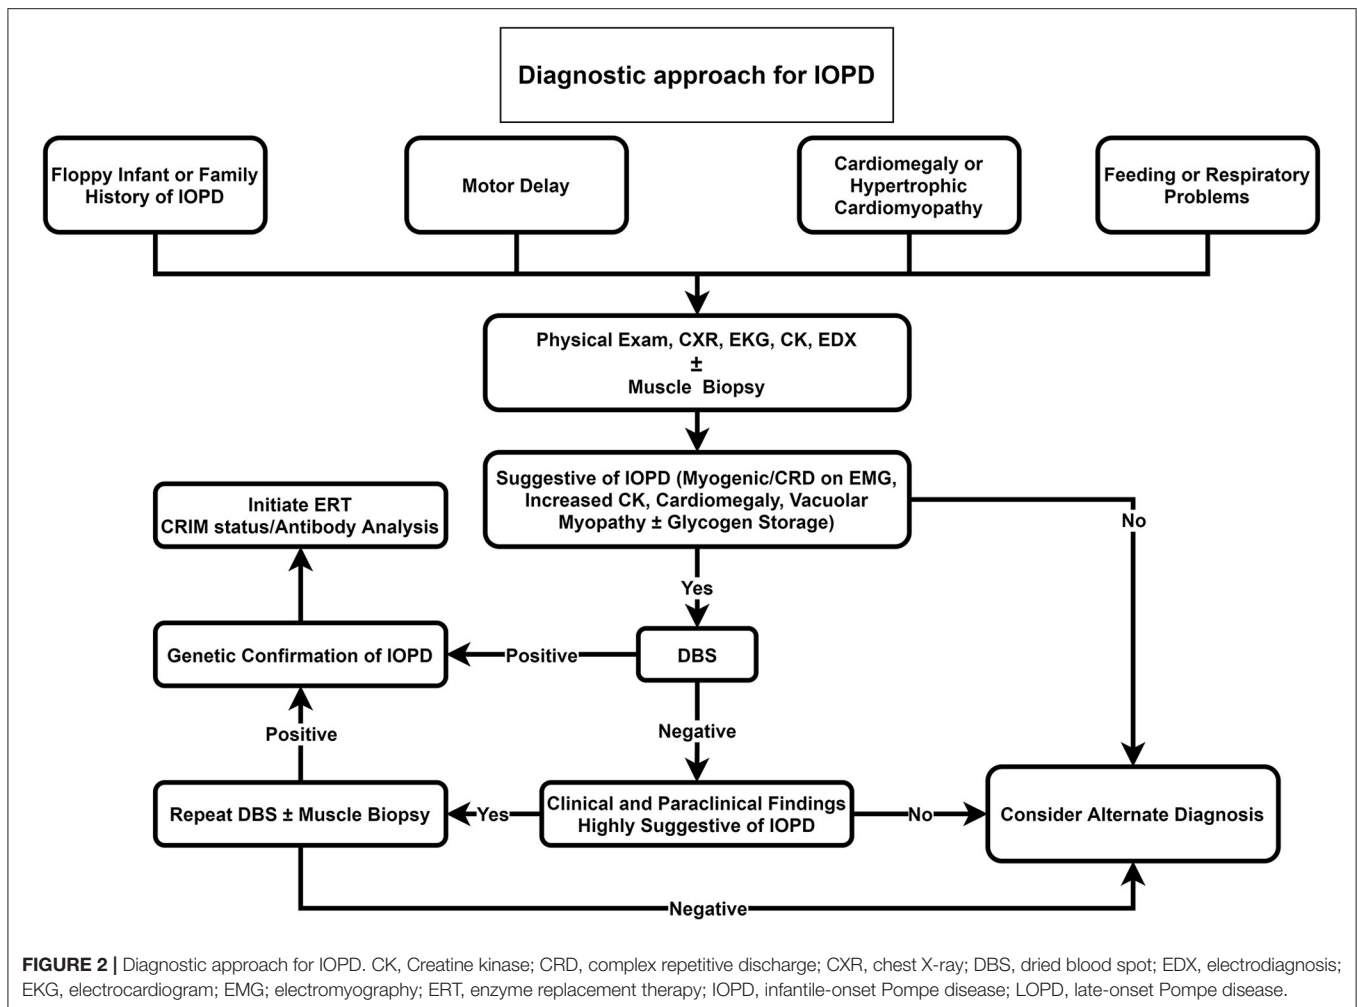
Diagnostic approach for IOPD

Floppy Infant or Family History of IOPD

Motor Delay

Cardiomegaly or Hypertrophic Cardiomyopathy

Feeding or Respiratory Problems

Physical Exam, CXR, EKG, CK, EDX
±
Muscle Biopsy

Suggestive of IOPD (Myogenic/CRD on EMG, Increased CK, Cardiomegaly, Vacuolar Myopathy ± Glycogen Storage)

Initiate ERT
CRIM status/Antibody Analysis

No

Yes

Genetic Confirmation of IOPD

Positive

DBS

Negative

Positive

Repeat DBS ± Muscle Biopsy

Yes

Clinical and Paraclinical Findings Highly Suggestive of IOPD

No

Consider Alternate Diagnosis

Negative

FIGURE 2 | Diagnostic approach for IOPD. CK, Creatine kinase; CRD, complex repetitive discharge; CXR, chest X-ray; DBS, dried blood spot; EDX, electrodiagnosis; EKG, electrocardiogram; EMG; electromyography; ERT, enzyme replacement therapy; IOPD, infantile-onset Pompe disease; LOPD, late-onset Pompe disease.